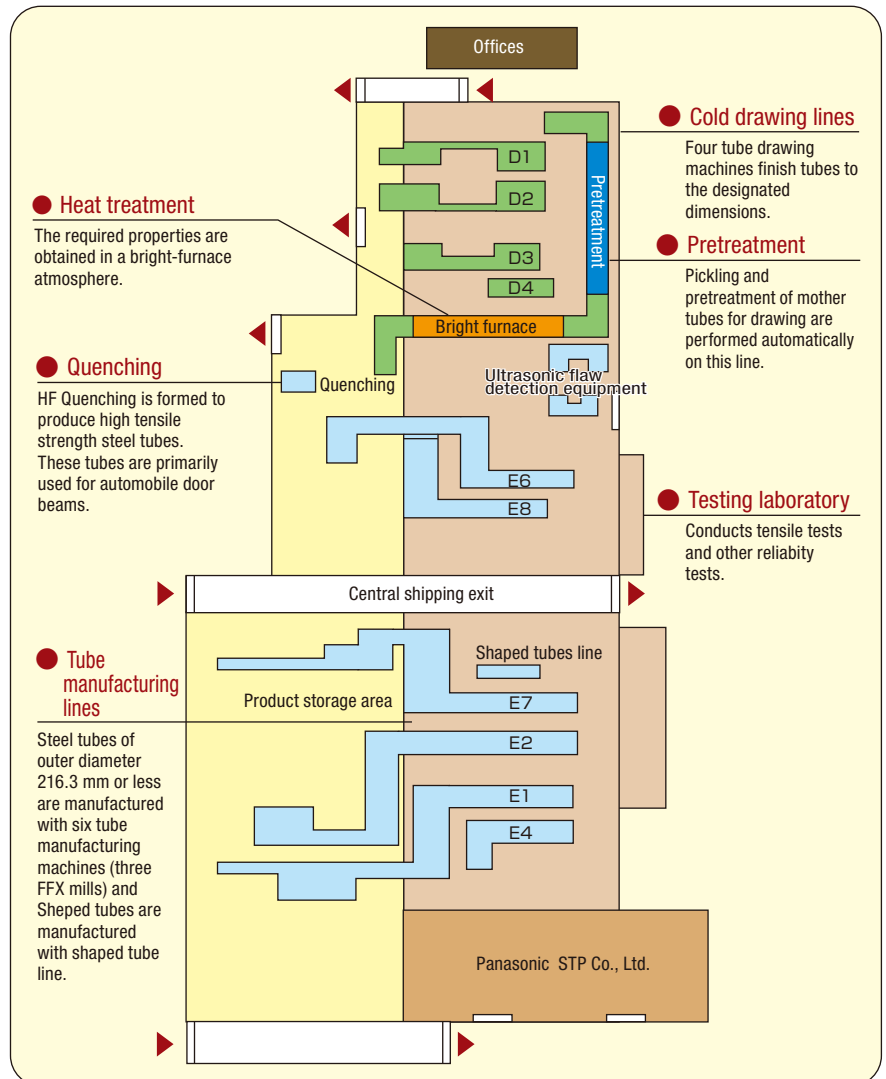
Offices

Cold drawing lines
Four tube drawing machines finish tubes to the designated dimensions.

D1
D2
D3
D4
Pretreatment

Heat treatment
The required properties are obtained in a bright-furnace atmosphere.

Pretreatment
Pickling and pretreatment of mother tubes for drawing are performed automatically on this line.

Bright furnace

Quenching
HF Quenching is formed to produce high tensile strength steel tubes. These tubes are primarily used for automobile door beams.

Quenching
Ultrasonic flaw detection equipment

E6
E8

Testing laboratory
Conducts tensile tests and other reliabity tests.

Central shipping exit

Tube manufacturing lines
Steel tubes of outer diameter 216.3 mm or less are manufactured with six tube manufacturing machines (three FFX mills) and Sheped tubes are manufactured with shaped tube line.

Shaped tubes line
Product storage area
E7
E2
E1
E4

Panasonic STP Co., Ltd.